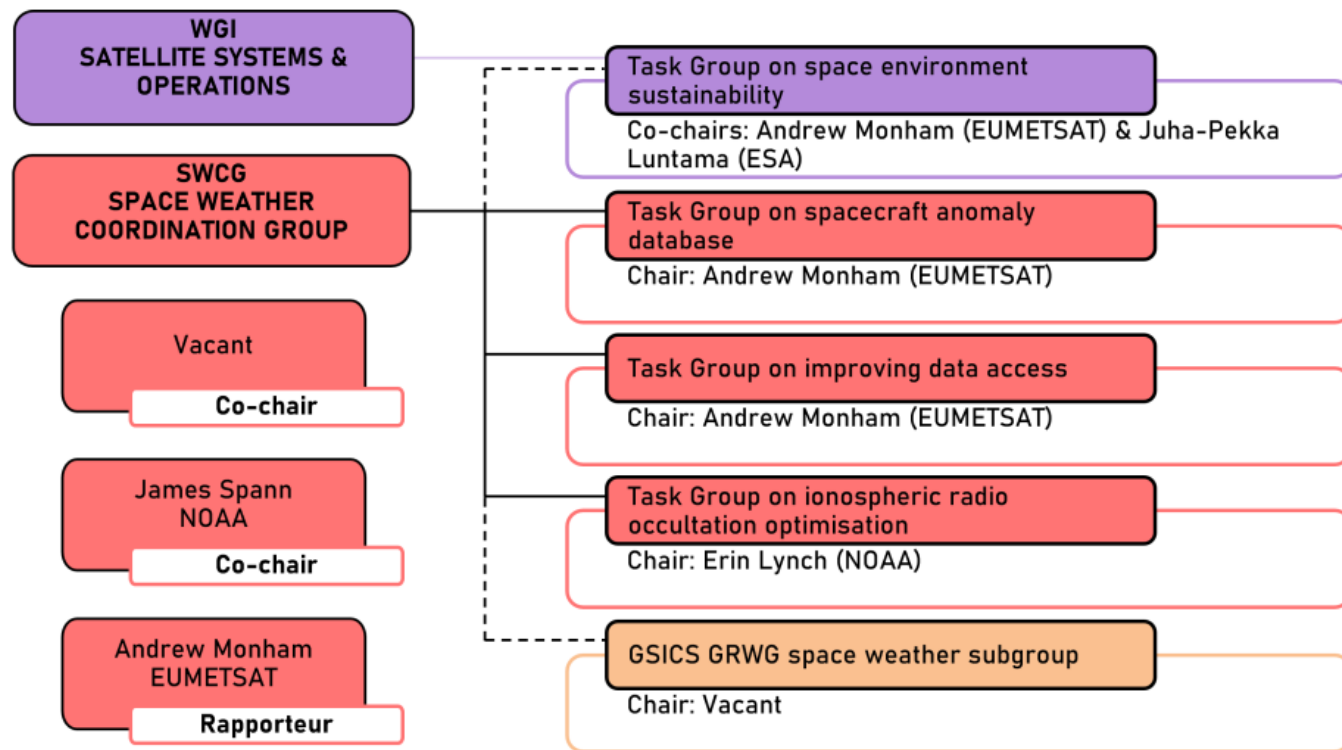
WGI
SATELLITE SYSTEMS & OPERATIONS

SWCG
SPACE WEATHER COORDINATION GROUP

Vacant
Co-chair

James Spann
NOAA
Co-chair

Andrew Monham
EUMETSAT
Rapporteur

Task Group on space environment sustainability
Co-chairs: Andrew Monham (EUMETSAT) & Juha-Pekka Luntama (ESA)

Task Group on spacecraft anomaly database
Chair: Andrew Monham (EUMETSAT)

Task Group on improving data access
Chair: Andrew Monham (EUMETSAT)

Task Group on ionospheric radio occultation optimisation
Chair: Erin Lynch (NOAA)

GSICS GRWG space weather subgroup
Chair: Vacant